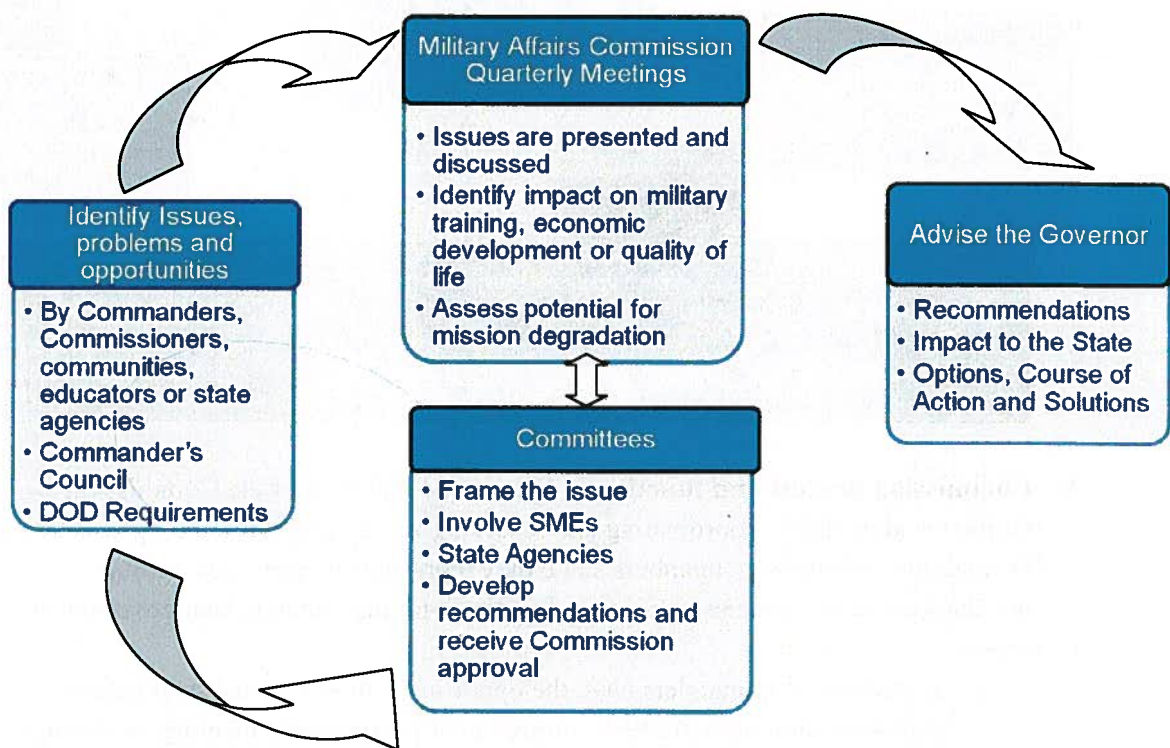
Military Affairs Commission Quarterly Meetings

- Issues are presented and discussed
- Identify impact on military training, economic development or quality of life
- Assess potential for mission degradation

Identify Issues, problems and opportunities

- By Commanders, Commissioners, communities, educators or state agencies
- Commander's Council
- DOD Requirements

Advise the Governor

- Recommendations
- Impact to the State
- Options, Course of Action and Solutions

Committees

- Frame the issue
- Involve SMEs
- State Agencies
- Develop recommendations and receive Commission approval